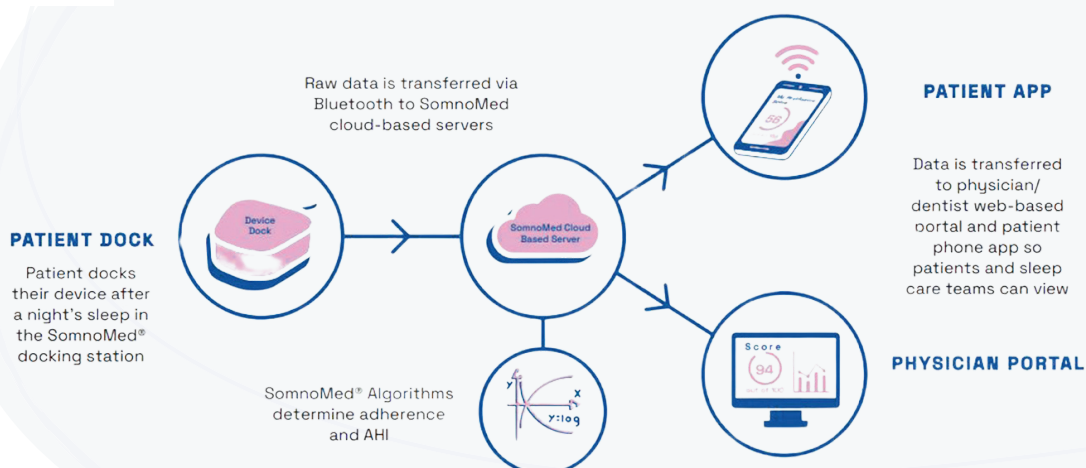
Raw data is transferred via Bluetooth to SomnoMed cloud-based servers

PATIENT APP

Data is transferred to physician/ dentist web-based portal and patient phone app so patients and sleep care teams can view

Device Dock

PATIENT DOCK

Patient docks their device after a night's sleep in the SomnoMed® docking station

SomnoMed Cloud Based Server

56

Score

94

PHYSICIAN PORTAL

SomnoMed® Algorithms determine adherence and AHI

y

x

y:log